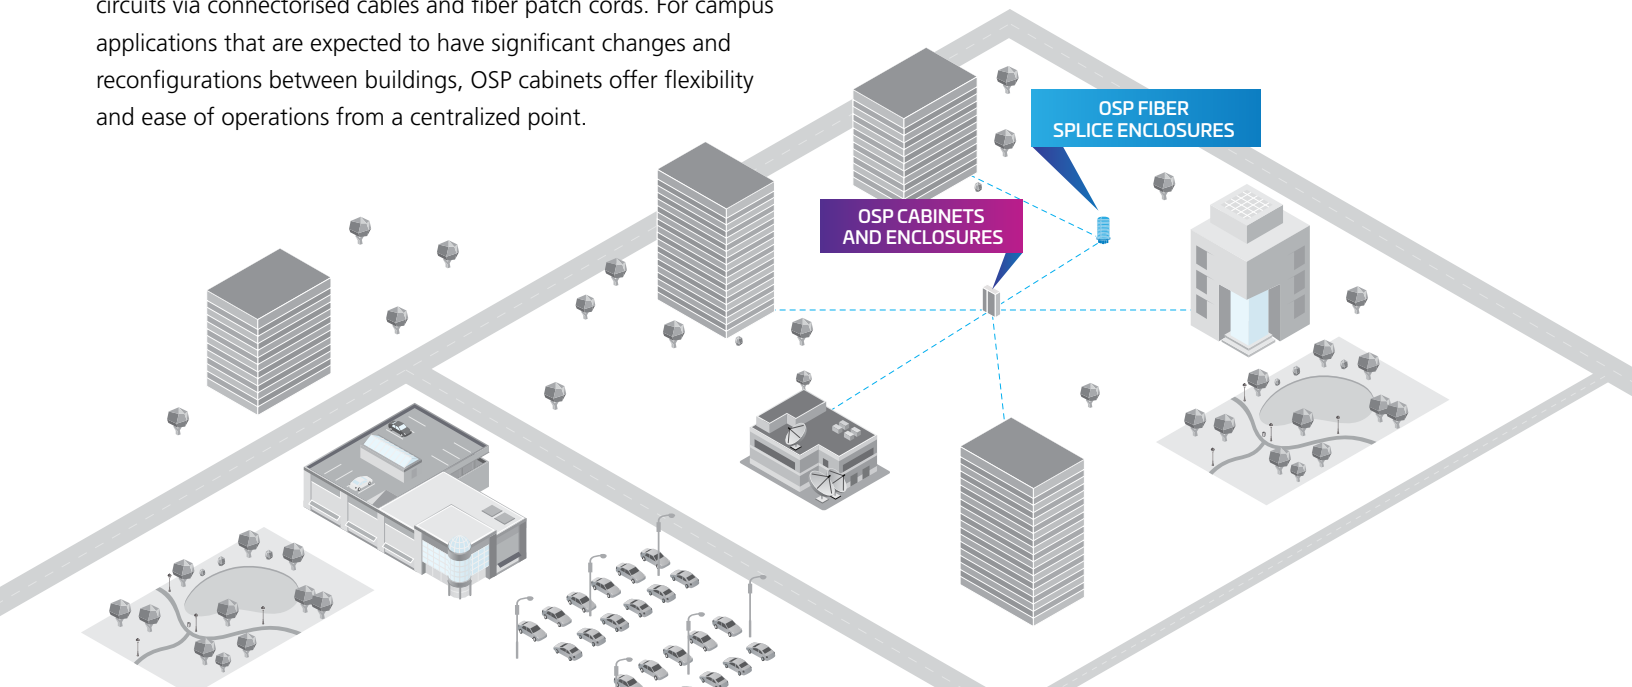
circuits via connectorised cables and fiber patch cords. For campus applications that are expected to have significant changes and reconfigurations between buildings, OSP cabinets offer flexibility and ease of operations from a centralized point.

OSP FIBER SPLICE ENCLOSURES

OSP CABINETS AND ENCLOSURES